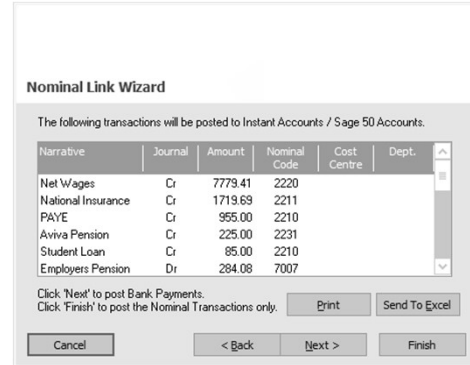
Nominal Link Wizard

The following transactions will be posted to Instant Accounts / Sage 50 Accounts.

| Narrative | Journal | Amount | Nominal Code | Cost Centre | Dept. |
|---|---|---|---|---|---|
| Net Wages | Cr | 7779.41 | 2220 | | |
| National Insurance | Cr | 1719.69 | 2211 | | |
| PAYE | Cr | 955.00 | 2210 | | |
| Aviva Pension | Cr | 225.00 | 2231 | | |
| Student Loan | Cr | 85.00 | 2210 | | |
| Employers Pension | Dr | 284.08 | 7007 | | |

Click 'Next' to post Bank Payments.
Click 'Finish' to post the Nominal Transactions only.

Print

Send To Excel

Cancel

< Back

Next >

Finish